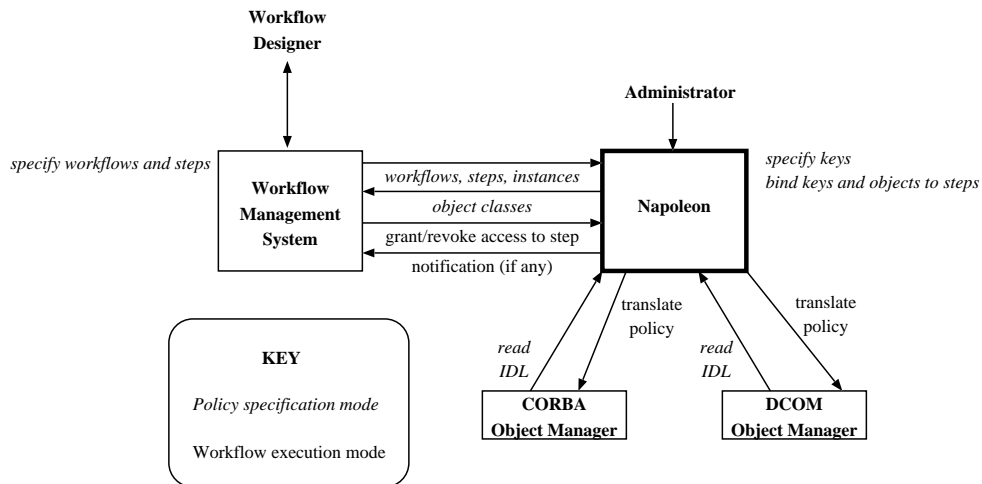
Workflow Designer

Administrator

specify workflows and steps

Workflow Management System

workflows, steps, instances

object classes

grant/revoke access to step

notification (if any)

Napoleon

specify keys
bind keys and objects to steps

translate policy

read IDL

translate policy

read IDL

KEY

Policy specification mode

Workflow execution mode

CORBA Object Manager

DCOM Object Manager